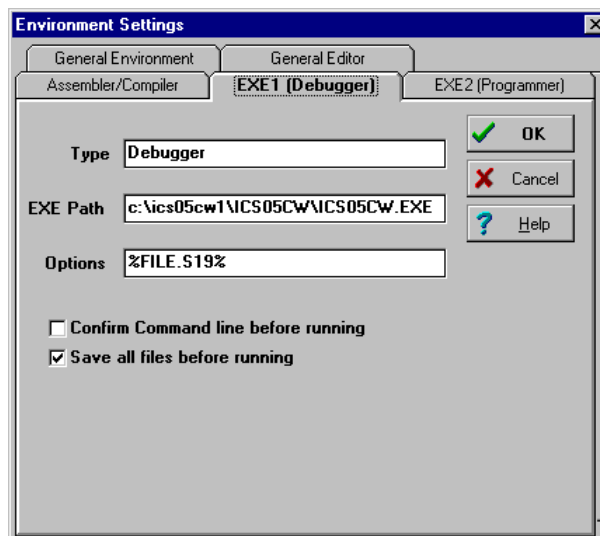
Environment Settings

General Environment

General Editor

Assembler/Compiler

EXE1 (Debugger)

EXE2 (Programmer)

Type Debugger

EXE Path c:\ics05cw1\ICS05CW\ICS05CW.EXE

Options %FILE.S19%

OK

Cancel

Help

Confirm Command line before running

Save all files before running